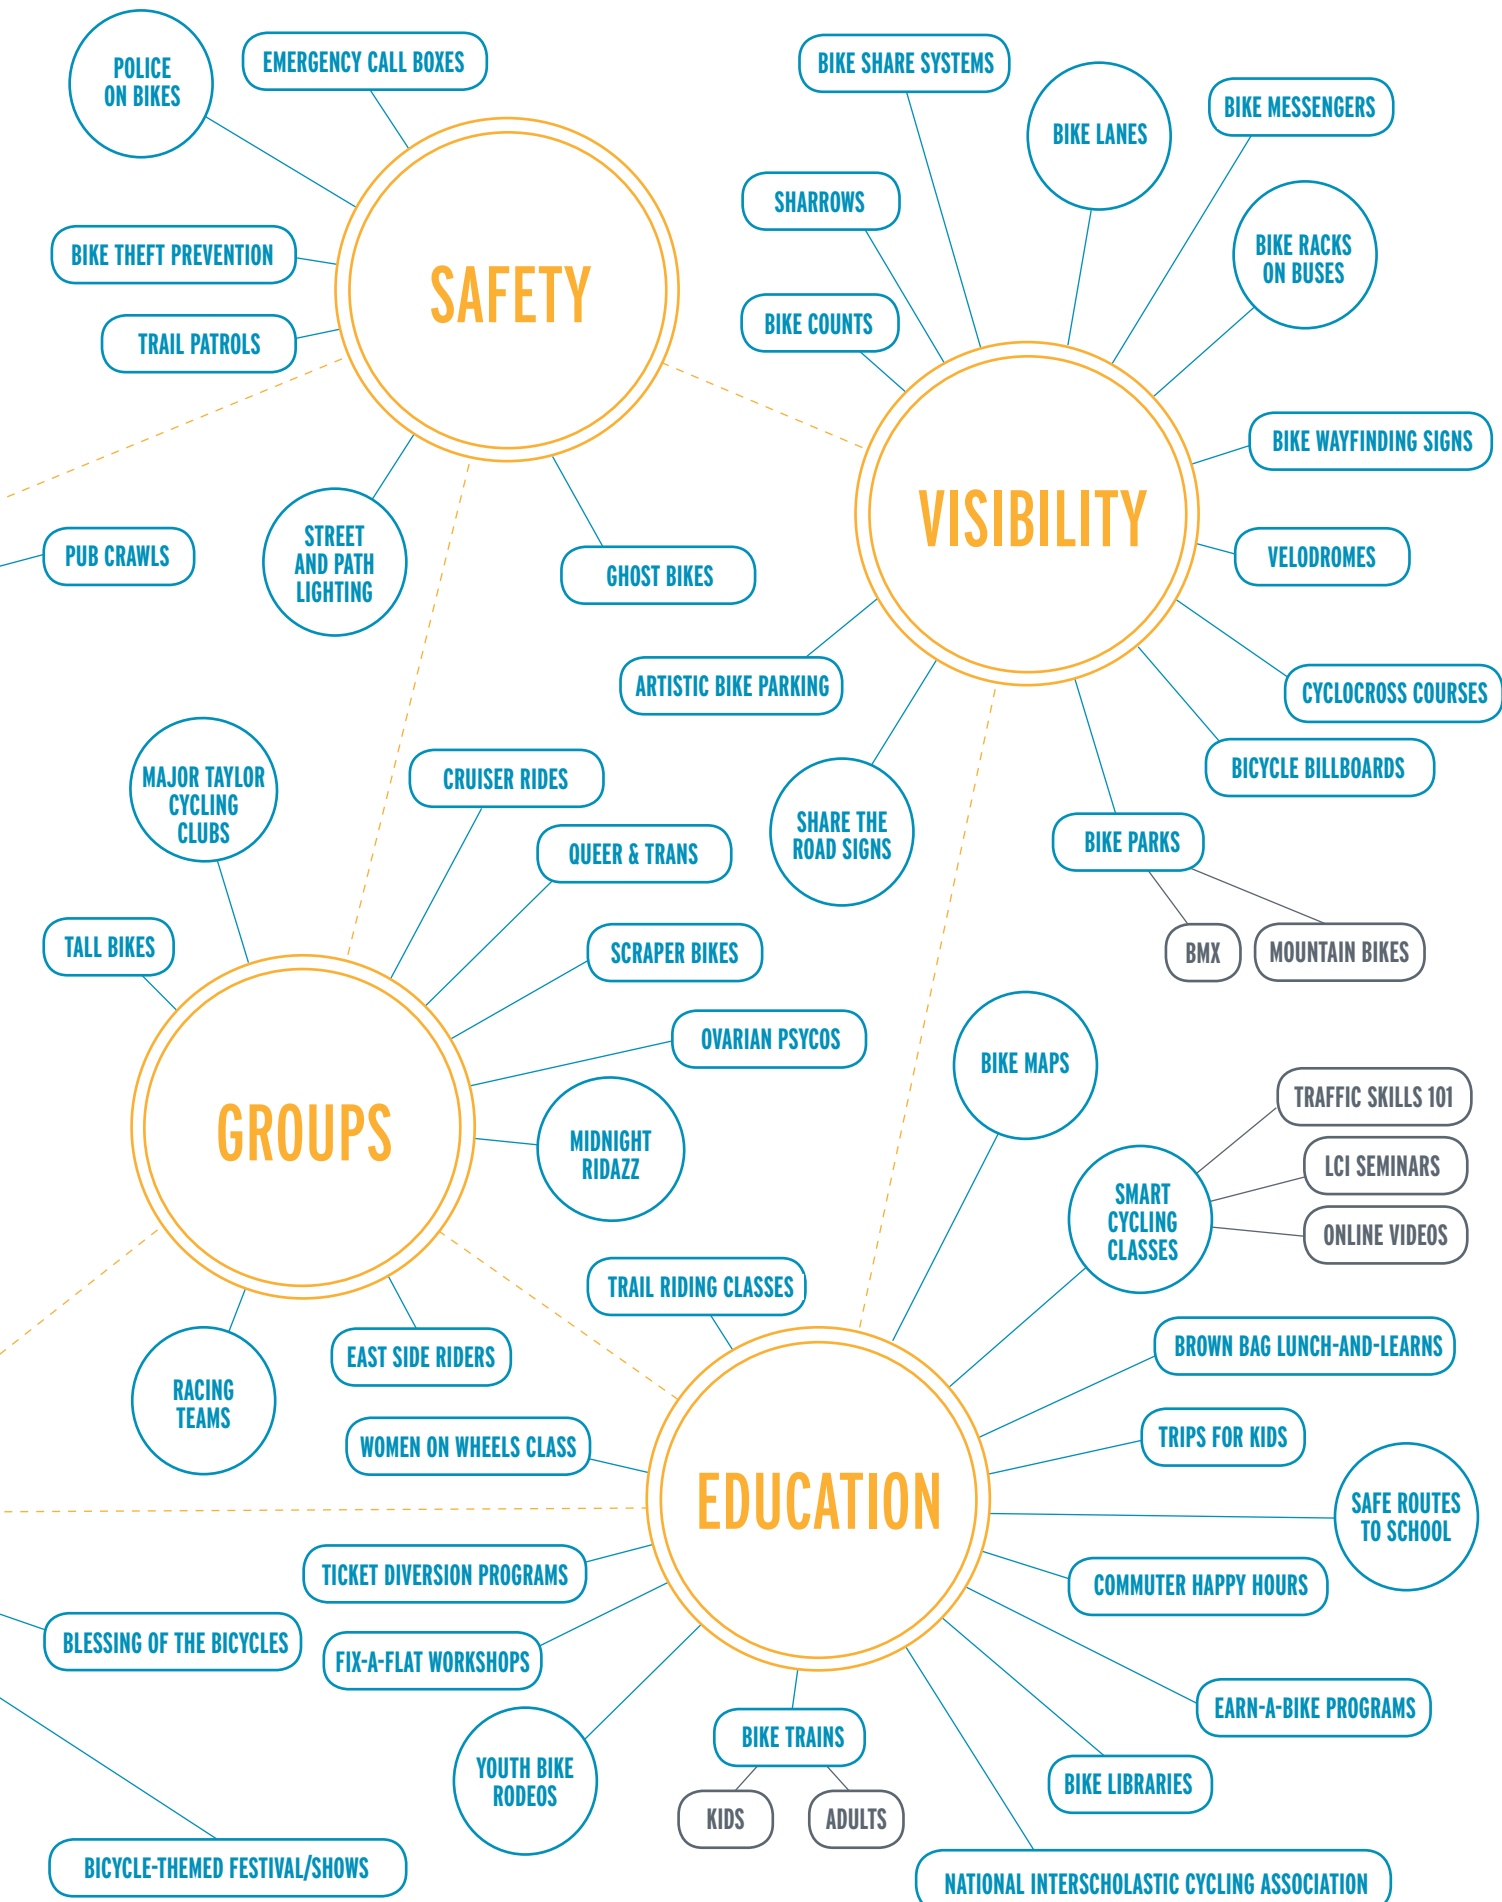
POLICE ON BIKES

EMERGENCY CALL BOXES

SAFETY

BIKE THEFT PREVENTION

TRAIL PATROLS

PUB CRAWLS

STREET AND PATH LIGHTING

GHOST BIKES

BIKE SHARE SYSTEMS

BIKE LANES

BIKE MESSENGERS

SHARROWS

BIKE RACKS ON BUSES

BIKE COUNTS

VISIBILITY

BIKE WAYFINDING SIGNS

VELODROMES

CYCLOCROSS COURSES

BICYCLE BILLBOARDS

ARTISTIC BIKE PARKING

SHARE THE ROAD SIGNS

BIKE PARKS

BMX

MOUNTAIN BIKES

MAJOR TAYLOR CYCLING CLUBS

CRUISER RIDES

QUEER & TRANS

TALL BIKES

SCRAPER BIKES

OVARIAN PSYCOS

GROUPS

MIDNIGHT RIDAZZ

BIKE MAPS

TRAFFIC SKILLS 101

LCI SEMINARS

SMART CYCLING CLASSES

ONLINE VIDEOS

TRAIL RIDING CLASSES

RACING TEAMS

EAST SIDE RIDERS

BROWN BAG LUNCH-AND-LEARNS

WOMEN ON WHEELS CLASS

TRIPS FOR KIDS

EDUCATION

SAFE ROUTES TO SCHOOL

TICKET DIVERSION PROGRAMS

COMMUTER HAPPY HOURS

BLESSING OF THE BICYCLES

FIX-A-FLAT WORKSHOPS

EARN-A-BIKE PROGRAMS

YOUTH BIKE RODEOS

BIKE TRAINS

KIDS

ADULTS

BIKE LIBRARIES

BICYCLE-THEMED FESTIVAL/SHOWS

NATIONAL INTERSCHOLASTIC CYCLING ASSOCIATION